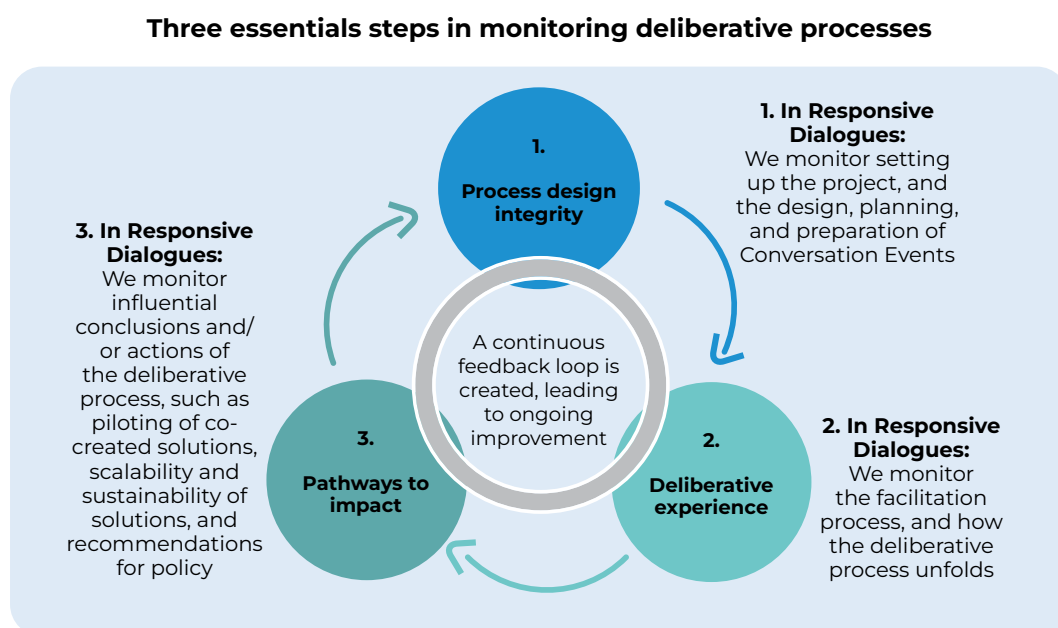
Three essentials steps in monitoring deliberative processes

1.
Process design integrity

1. In Responsive Dialogues:
We monitor setting up the project, and the design, planning, and preparation of Conversation Events

3. In Responsive Dialogues:
We monitor influential conclusions and/ or actions of the deliberative process, such as piloting of co-created solutions, scalability and sustainability of solutions, and recommendations for policy

A continuous feedback loop is created, leading to ongoing improvement

3.
Pathways to impact

2.
Deliberative experience

2. In Responsive Dialogues:
We monitor the facilitation process, and how the deliberative process unfolds